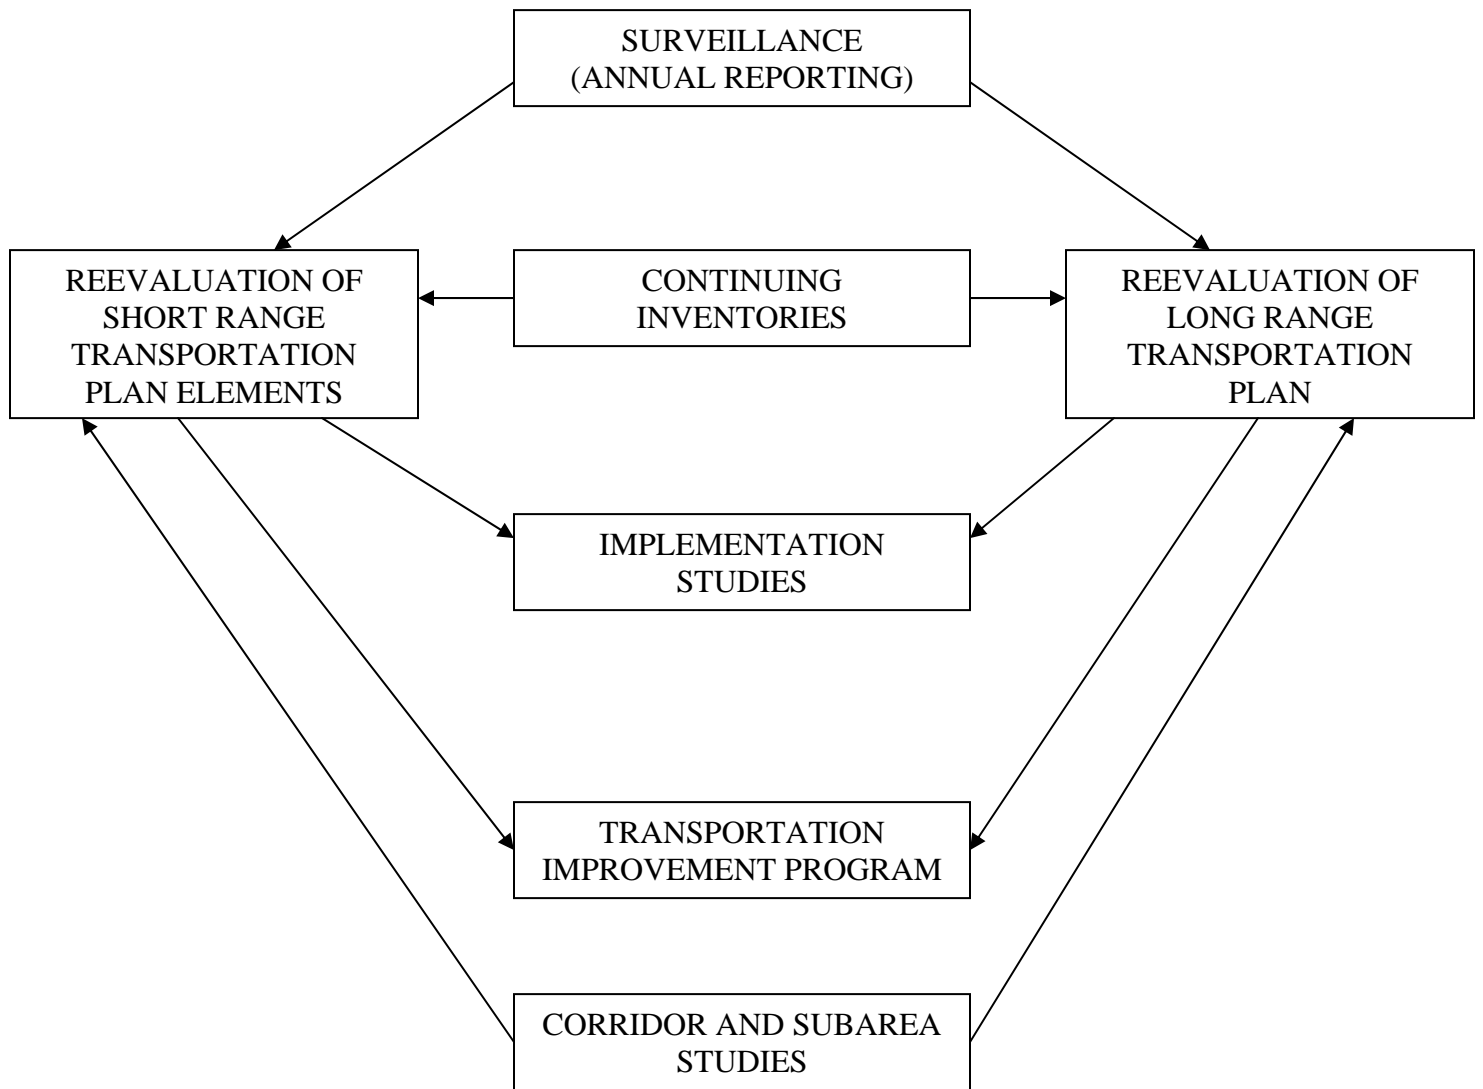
SURVEILLANCE
(ANNUAL REPORTING)

REEVALUATION OF SHORT RANGE TRANSPORTATION PLAN ELEMENTS

CONTINUING INVENTORIES

REEVALUATION OF LONG RANGE TRANSPORTATION PLAN

IMPLEMENTATION STUDIES

TRANSPORTATION IMPROVEMENT PROGRAM

CORRIDOR AND SUBAREA STUDIES